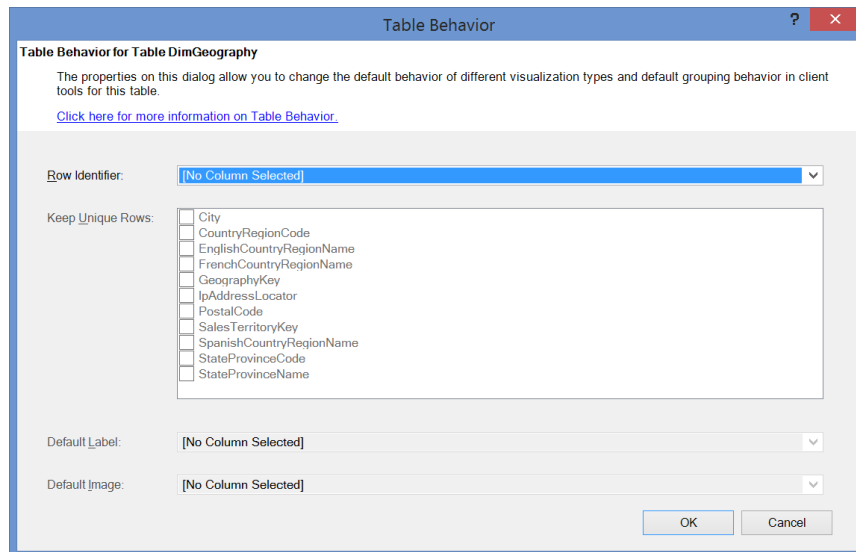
Table Behavior

?

Table Behavior for Table DimGeography

The properties on this dialog allow you to change the default behavior of different visualization types and default grouping behavior in client tools for this table.

Click here for more information on Table Behavior.

Row Identifier: [No Column Selected]

Keep Unique Rows:
City
CountryRegionCode
EnglishCountryRegionName
FrenchCountryRegionName
GeographyKey
IpAddressLocator
PostalCode
SalesTerritoryKey
SpanishCountryRegionName
StateProvinceCode
StateProvinceName

Default Label: [No Column Selected]

Default Image: [No Column Selected]

OK

Cancel